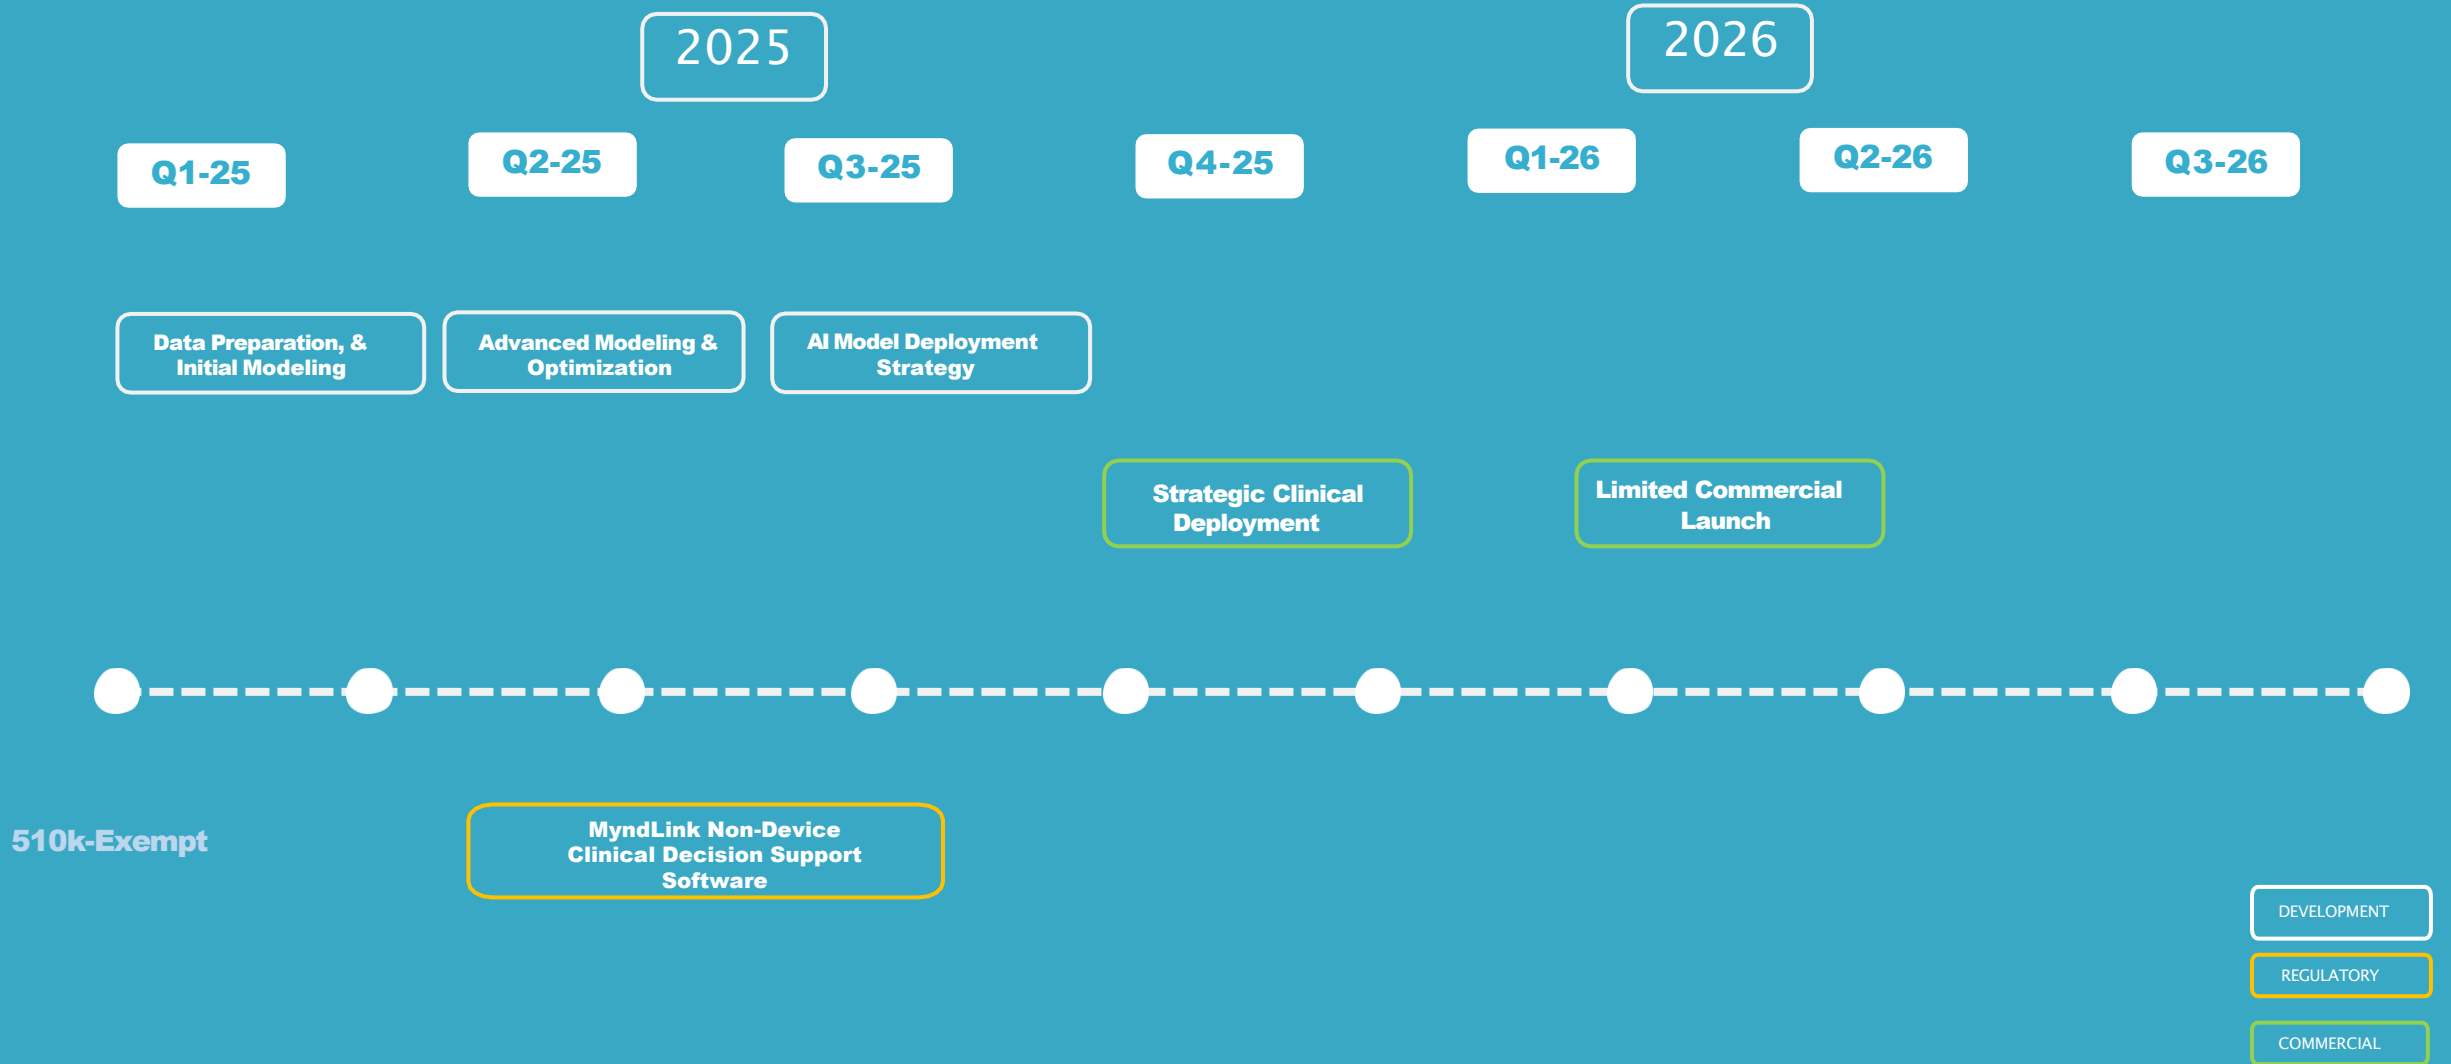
2025

2026

Q1-25

Q2-25

Q3-25

Q4-25

Q1-26

Q2-26

Q3-26

Data Preparation, & Initial Modeling

Advanced Modeling & Optimization

AI Model Deployment Strategy

Strategic Clinical Deployment

Limited Commercial Launch

510k-Exempt

MyndLink Non-Device Clinical Decision Support Software

DEVELOPMENT

REGULATORY

COMMERCIAL